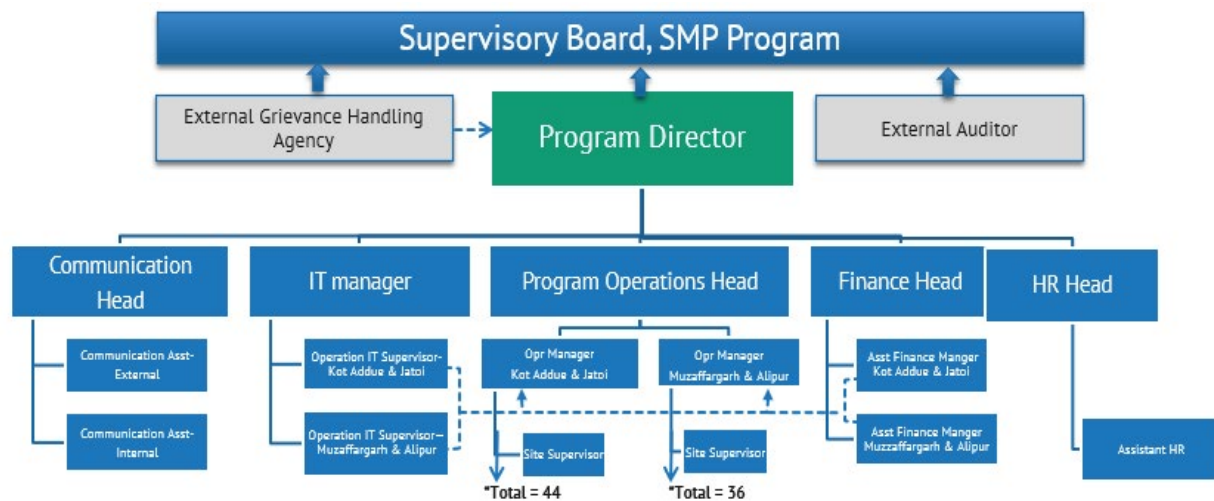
Supervisory Board, SMP Program

External Grievance Handling Agency

Program Director

External Auditor

Communication Head

IT manager

Program Operations Head

Finance Head

HR Head

Communication Asst-External

Communication Asst-Internal

Operation IT Supervisor-Kot Addue & Jatoi

Operation IT Supervisor–Muzaffargarh & Alipur

Opr Manager Kot Addue & Jatoi

Opr Manager Muzaffargarh & Alipur

Site Supervisor

Site Supervisor

*Total = 44

*Total = 36

Asst Finance Manger Kot Addue & Jatoi

Asst Finance Manger Muzzaffargarh & Alipur

Assistant HR